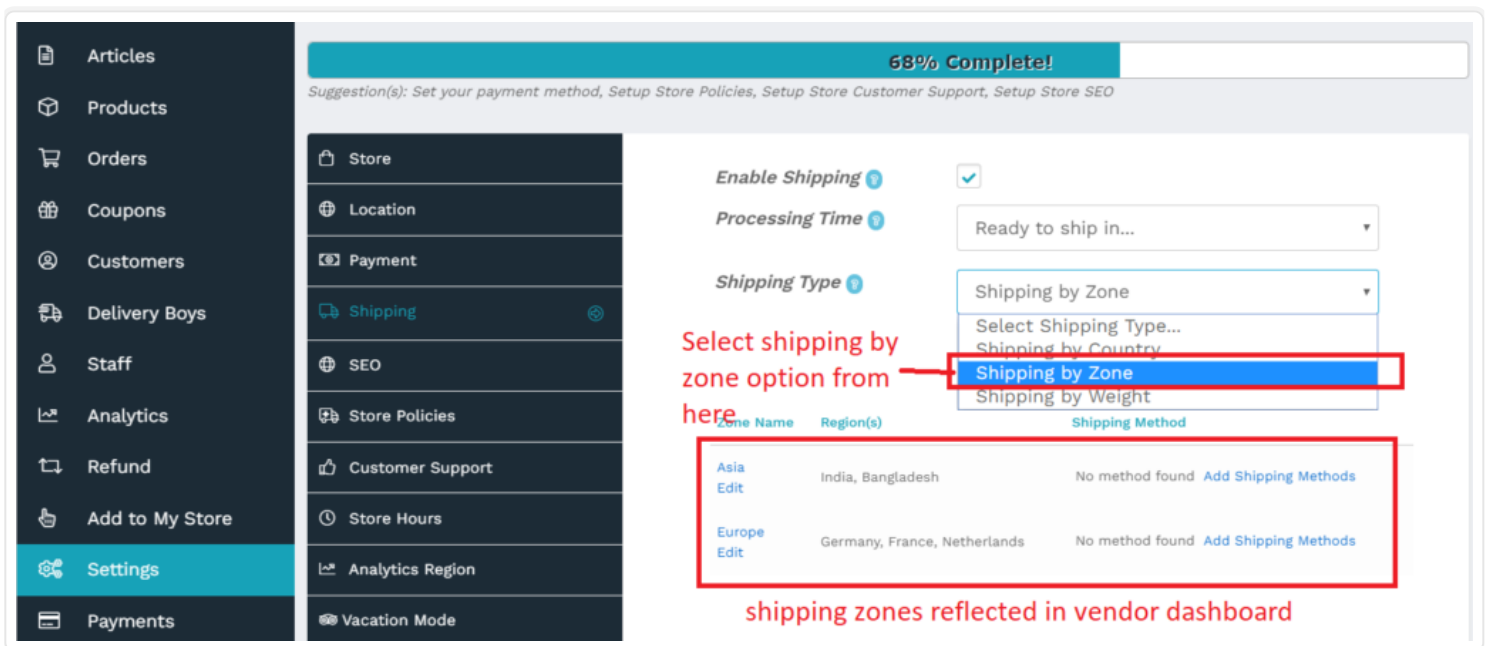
Articles
Products
Orders
Coupons
Customers
Delivery Boys
Staff
Analytics
Refund
Add to My Store
Settings
Payments

68% Complete!

Suggestion(s): Set your payment method, Setup Store Policies, Setup Store Customer Support, Setup Store SEO

Store
Location
Payment
Shipping
SEO
Store Policies
Customer Support
Store Hours
Analytics Region
Vacation Mode

Enable Shipping
Processing Time
Ready to ship in...
Shipping Type
Shipping by Zone
Select Shipping Type...
Shipping by Country
Shipping by Zone
Shipping by Weight

Select shipping by zone option from here

| Zone Name | Region(s) | Shipping Method |
|---|---|---|
| Asia Edit | India, Bangladesh | No method found Add Shipping Methods |
| Europe Edit | Germany, France, Netherlands | No method found Add Shipping Methods |

shipping zones reflected in vendor dashboard